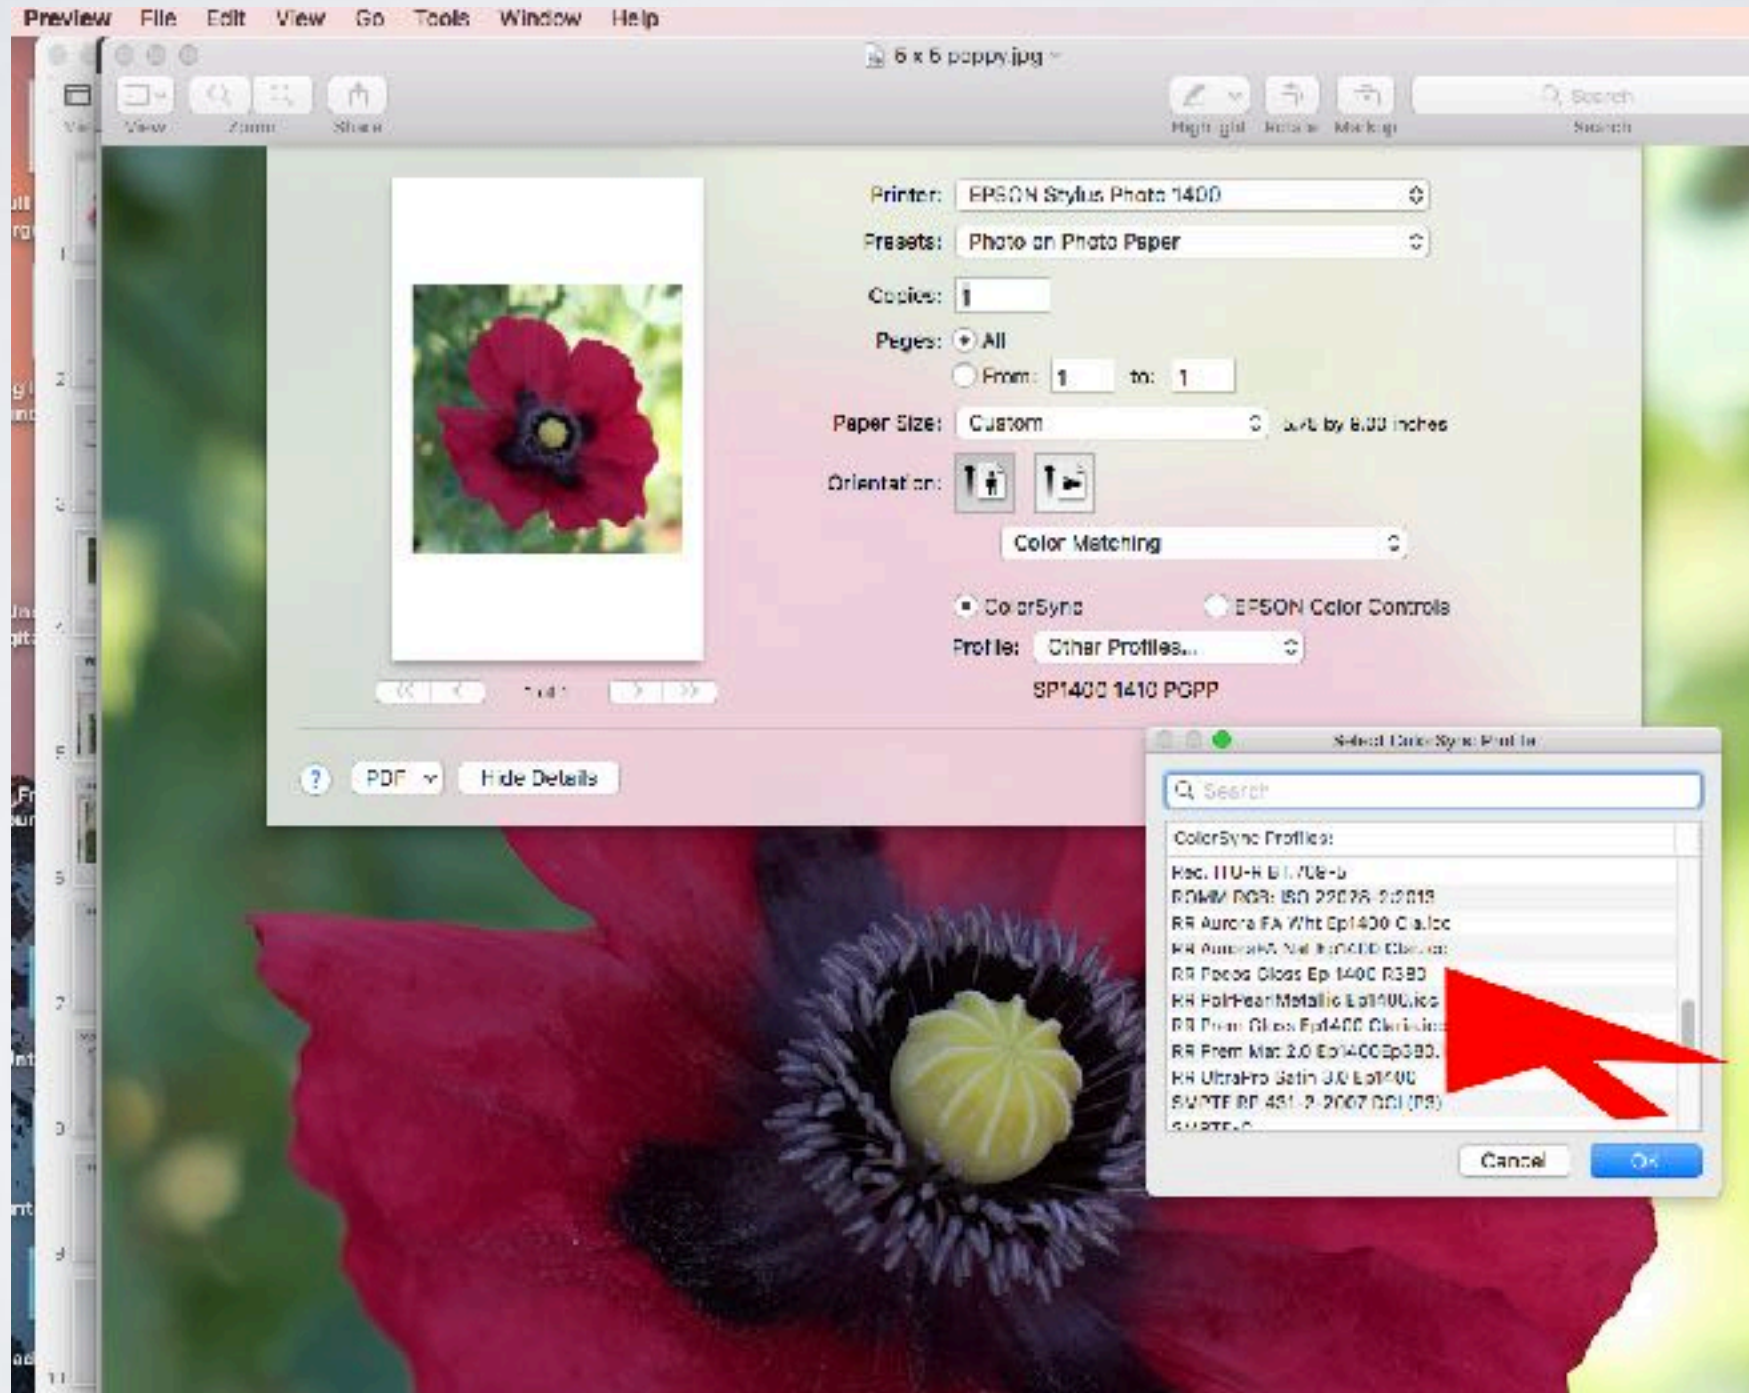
Preview File Edit View Go Tools Window Help

6 x 6 poppy.jpg

View Zoom Share Highlight Rotate Markup Search

Printer: EPSON Stylus Photo 1400

Presets: Photo on Photo Paper

Copies: 1

Pages: All

From: 1 to: 1

Paper Size: Custom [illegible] by 8.00 inches

Orientation:

Color Matching

ColorSync EPSON Color Controls

Profile: Other Profiles...

SP1400 1410 PGPP

1 of 1

? PDF Hide Details

Select ColorSync Profile

Search

ColorSync Profiles:

Rec. ITU-R BT.709-5
ROMM RGB: ISO 22028-2:2013
RR Aurora FA Wht Ep1400 Cla.icc
RR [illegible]
RR Pecos Gloss Ep 1400 R380
RR PolPearlMetallic Ep1400.icc
RR Prem Gloss Ep1400 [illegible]
RR Prem Mat 2.0 Ep1400Ep380.
RR UltraPro Satin 3.0 Ep1400
SMPTE RP 431-2-2007 DCI (P3)
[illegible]

Cancel OK